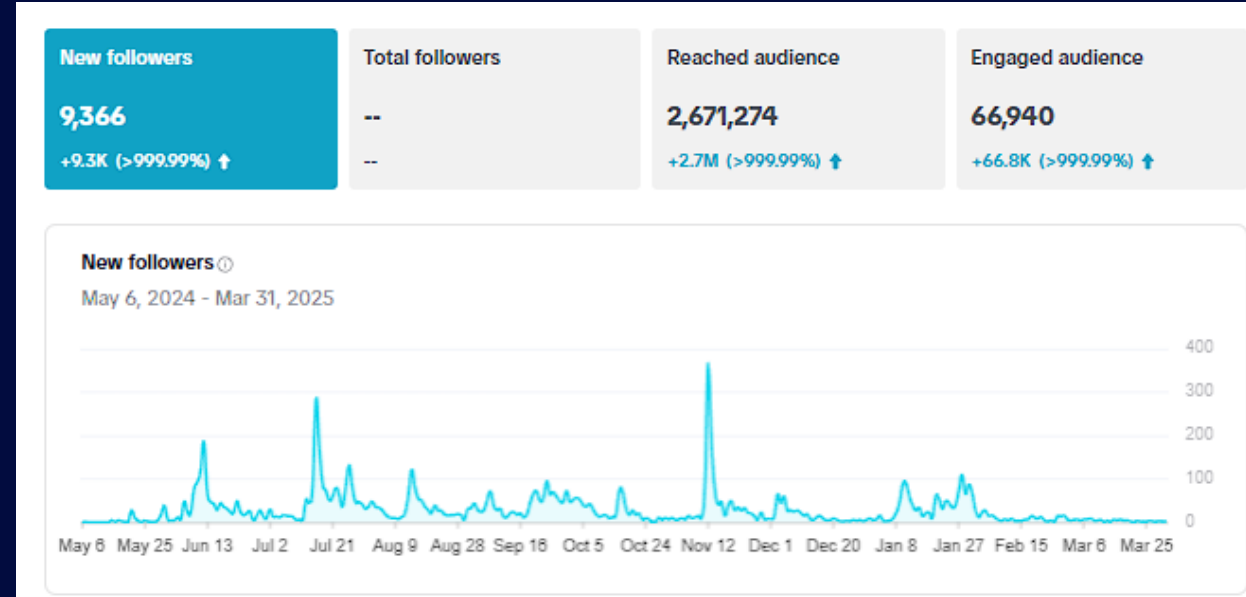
New followers
9,366
+9.3K (>999.99%)

Total followers
--
--

Reached audience
2,671,274
+2.7M (>999.99%)

Engaged audience
66,940
+66.8K (>999.99%)

New followers
May 6, 2024 - Mar 31, 2025

400
300
200
100
0

May 6 May 25 Jun 13 Jul 2 Jul 21 Aug 9 Aug 28 Sep 16 Oct 5 Oct 24 Nov 12 Dec 1 Dec 20 Jan 8 Jan 27 Feb 15 Mar 6 Mar 25